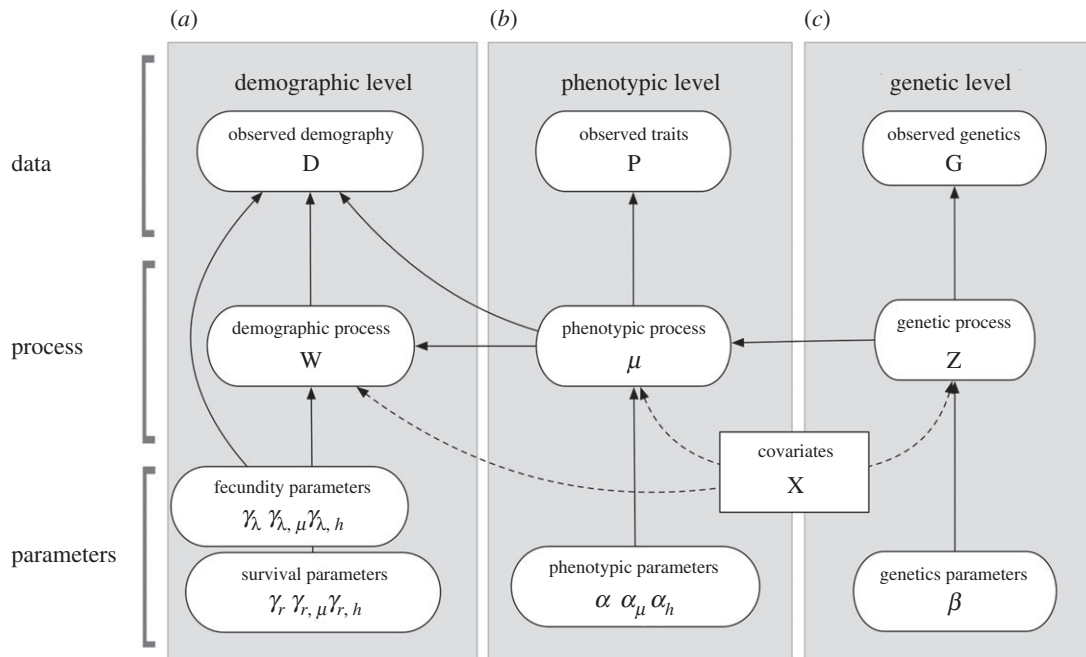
(a)

(b)

(c)

demographic level

phenotypic level

genetic level

data

observed demography
D

observed traits
P

observed genetics
G

process

demographic process
W

phenotypic process
$\mu$

genetic process
Z

covariates
X

parameters

fecundity parameters
$\gamma_\lambda \ \gamma_{\lambda,\mu} \gamma_{\lambda,h}$

survival parameters
$\gamma_r \ \gamma_{r,\mu} \gamma_{r,h}$

phenotypic parameters
$\alpha \ \alpha_\mu \alpha_h$

genetics parameters
$\beta$